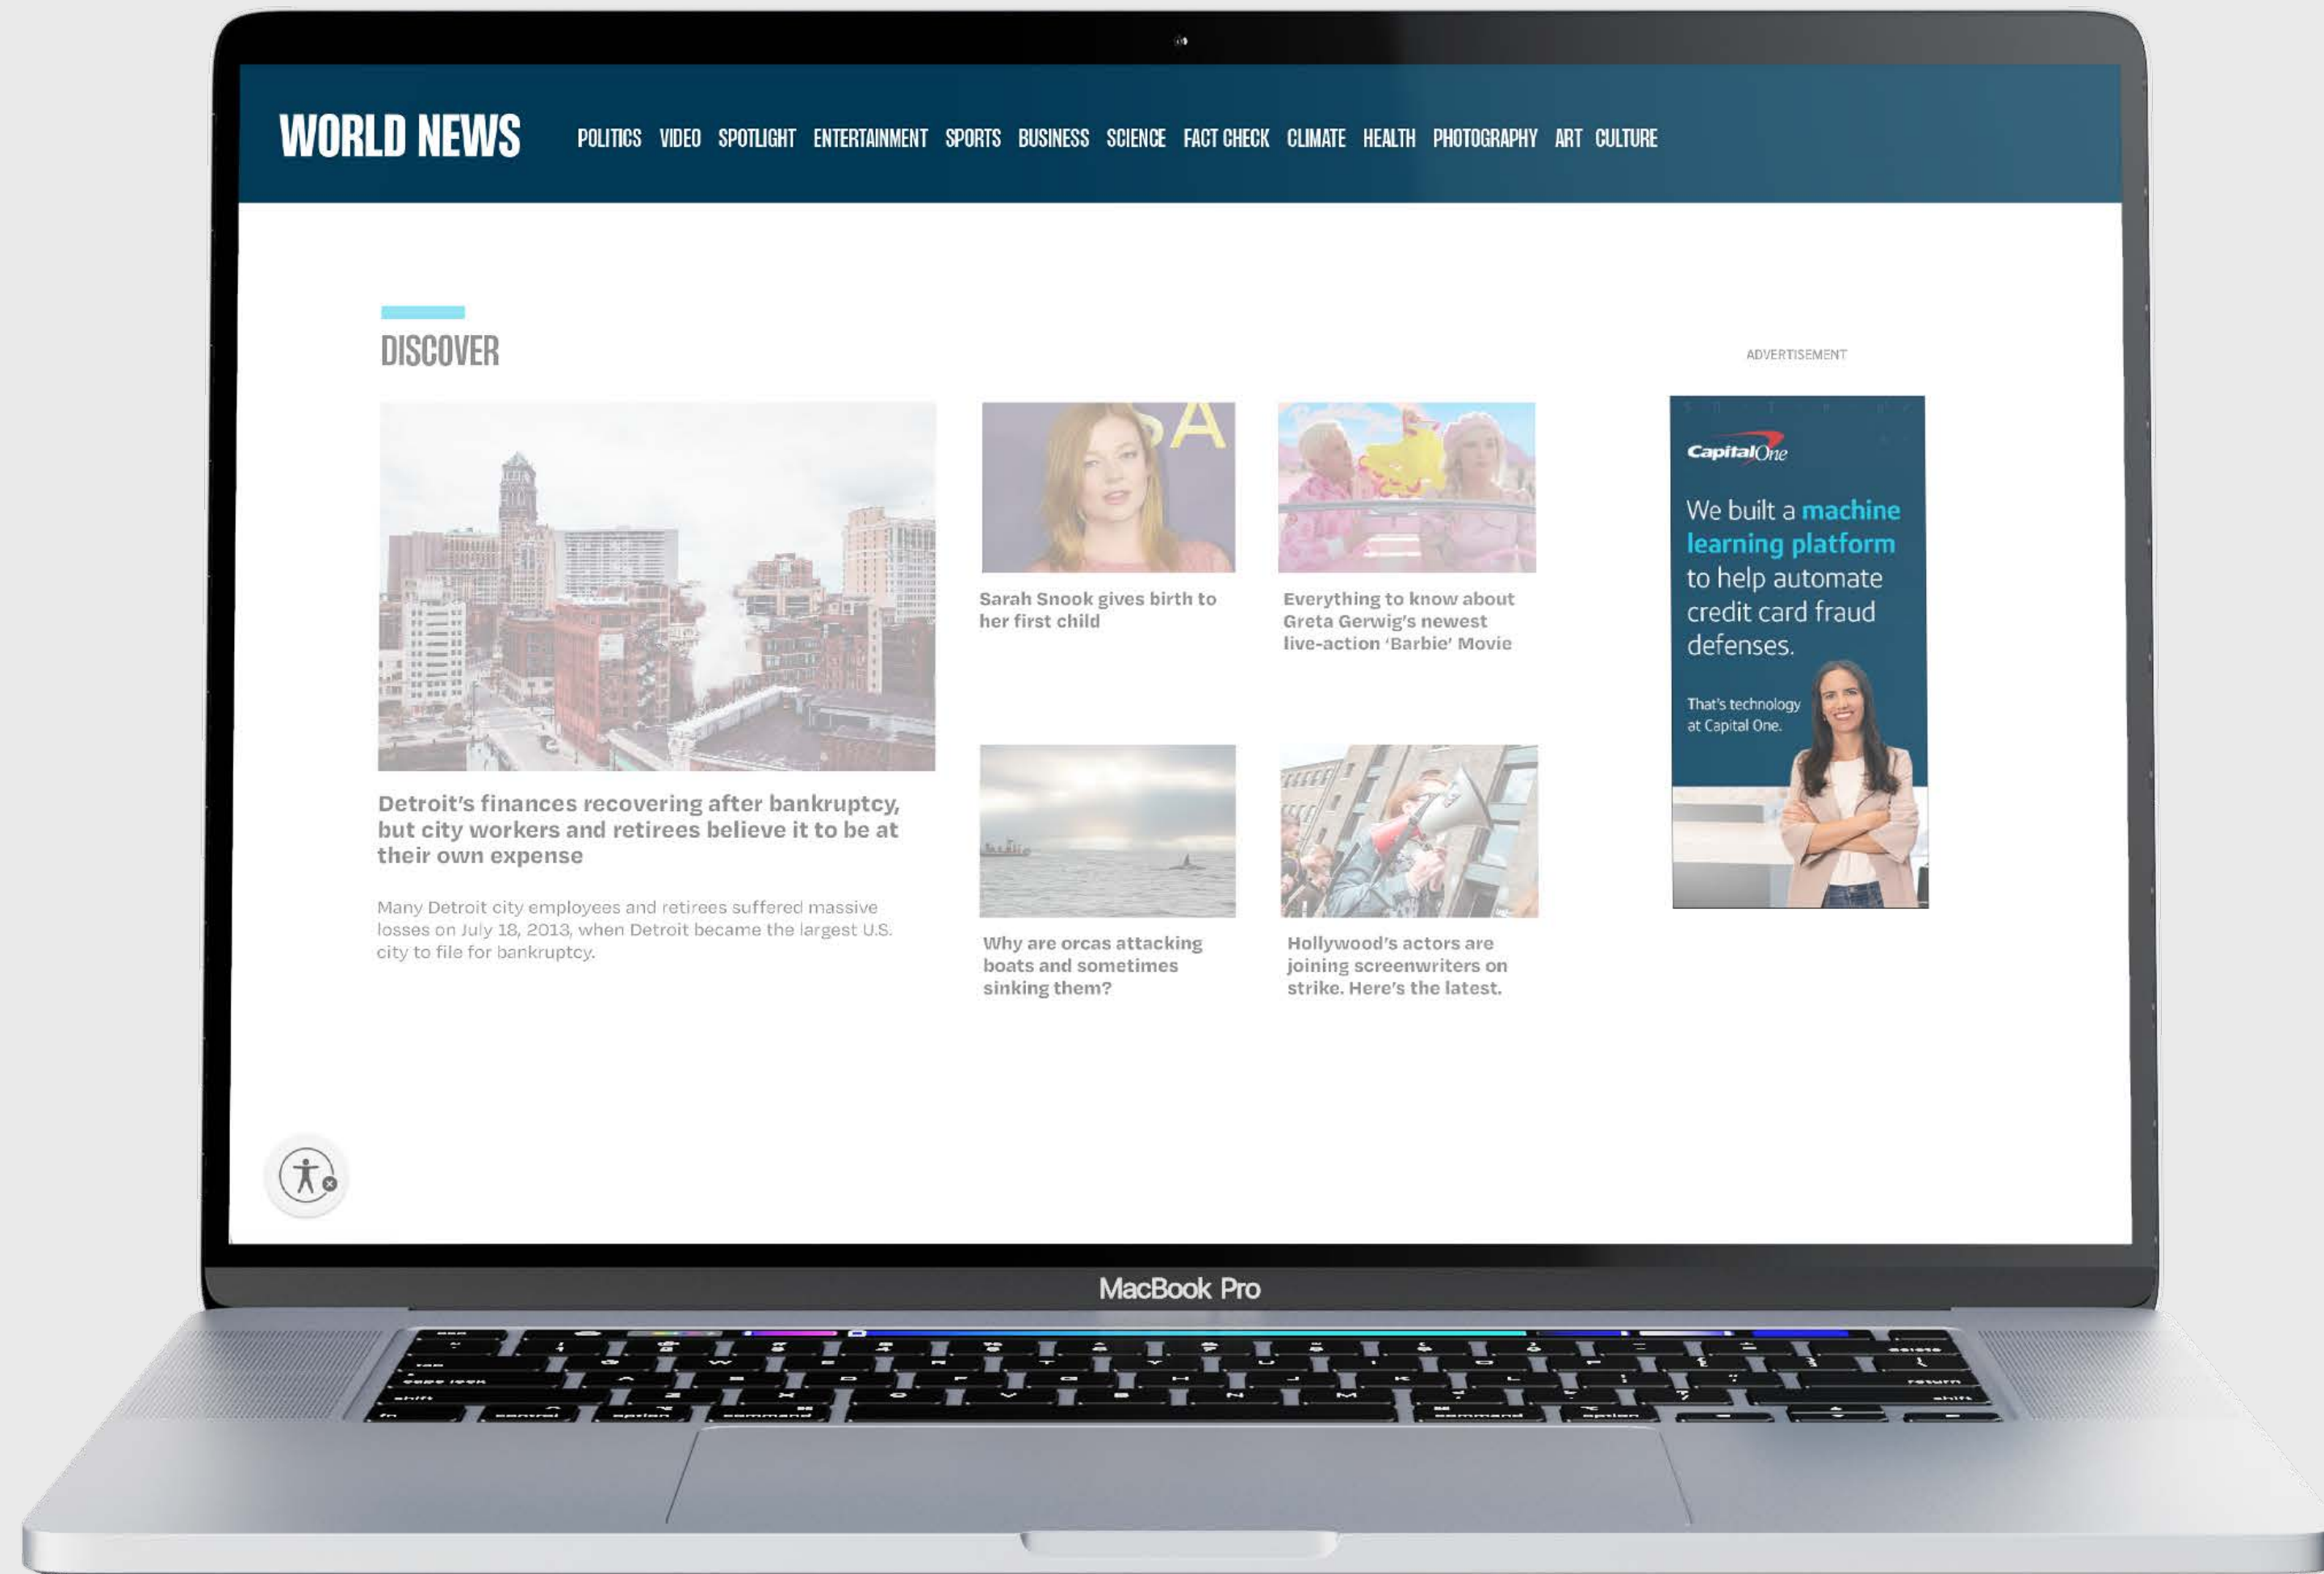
WORLD NEWS POLITICS VIDEO SPOTLIGHT ENTERTAINMENT SPORTS BUSINESS SCIENCE FACT CHECK CLIMATE HEALTH PHOTOGRAPHY ART CULTURE

DISCOVER

Detroit's finances recovering after bankruptcy, but city workers and retirees believe it to be at their own expense

Many Detroit city employees and retirees suffered massive losses on July 18, 2013, when Detroit became the largest U.S. city to file for bankruptcy.

Sarah Snook gives birth to her first child

Everything to know about Greta Gerwig's newest live-action 'Barbie' Movie

Why are orcas attacking boats and sometimes sinking them?

Hollywood's actors are joining screenwriters on strike. Here's the latest.

ADVERTISEMENT

Capital One

We built a machine learning platform to help automate credit card fraud defenses.

That's technology at Capital One.

MacBook Pro